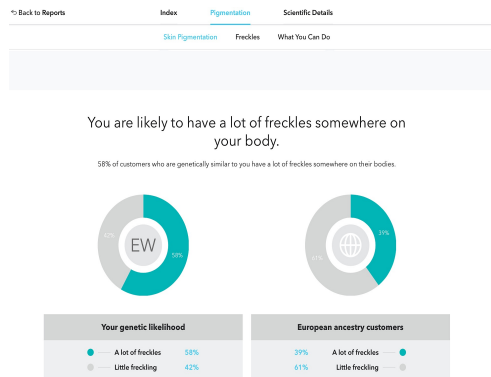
Back to Reports | Index | Pigmentation | Scientific Details

Skin Pigmentation | Freckles | What You Can Do

You are likely to have a lot of freckles somewhere on your body.

58% of customers who are genetically similar to you have a lot of freckles somewhere on their bodies.

42%
EW
58%

39%
61%

Your genetic likelihood

A lot of freckles 58%
Little freckling 42%

European ancestry customers

39% A lot of freckles
61% Little freckling